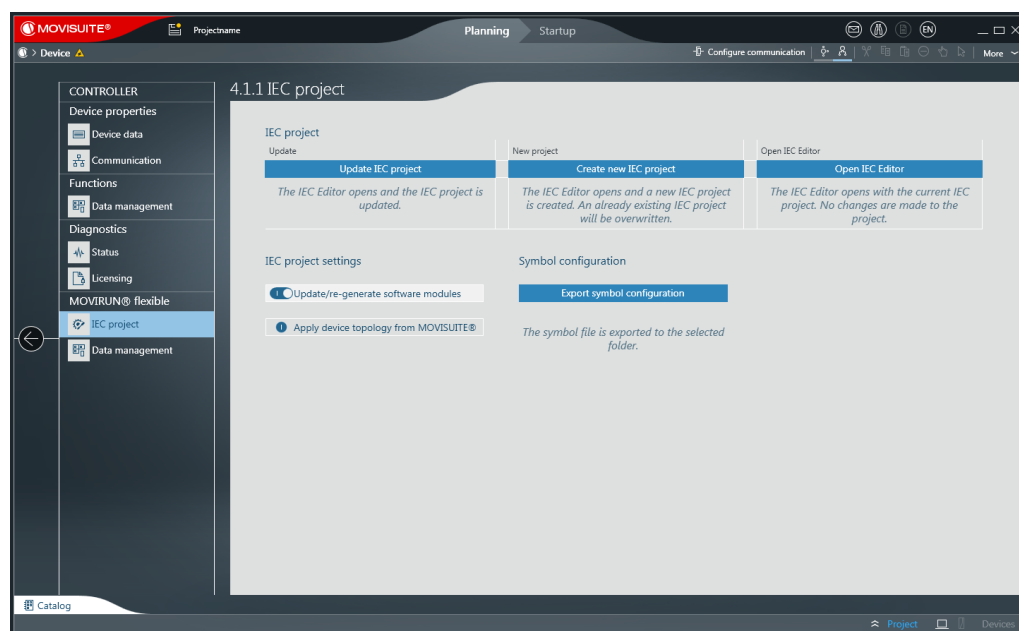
MOVISUITE®

Projectname

Planning

Startup

EN

Device

Configure communication

More

CONTROLLER

Device properties

Device data

Communication

Functions

Data management

Diagnostics

Status

Licensing

MOVIRUN® flexible

IEC project

Data management

4.1.1 IEC project

IEC project

| Update | New project | Open IEC Editor |
|---|---|---|
| Update IEC project | Create new IEC project | Open IEC Editor |
| The IEC Editor opens and the IEC project is updated. | The IEC Editor opens and a new IEC project is created. An already existing IEC project will be overwritten. | The IEC Editor opens with the current IEC project. No changes are made to the project. |

IEC project settings

Update/re-generate software modules

Apply device topology from MOVISUITE®

Symbol configuration

Export symbol configuration

The symbol file is exported to the selected folder.

Catalog

Project

Devices